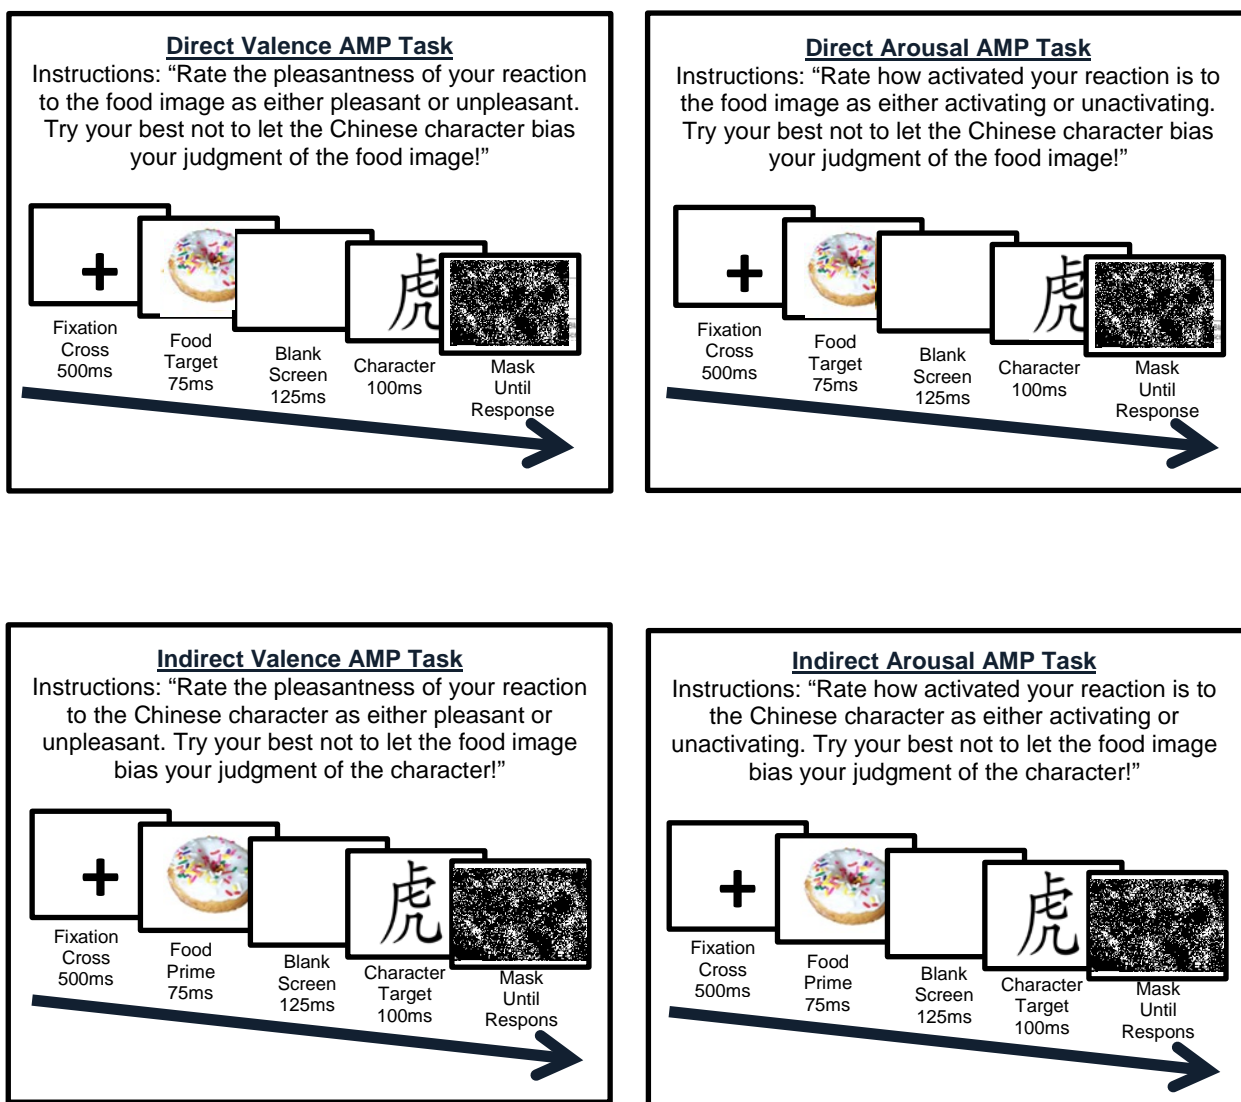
Direct Valence AMP Task

Instructions: “Rate the pleasantness of your reaction to the food image as either pleasant or unpleasant. Try your best not to let the Chinese character bias your judgment of the food image!”

+

虎

Fixation Cross 500ms

Food Target 75ms

Blank Screen 125ms

Character 100ms

Mask Until Response

Direct Arousal AMP Task

Instructions: “Rate how activated your reaction is to the food image as either activating or unactivating. Try your best not to let the Chinese character bias your judgment of the food image!”

+

虎

Fixation Cross 500ms

Food Target 75ms

Blank Screen 125ms

Character 100ms

Mask Until Response

Indirect Valence AMP Task

Instructions: “Rate the pleasantness of your reaction to the Chinese character as either pleasant or unpleasant. Try your best not to let the food image bias your judgment of the character!”

+

虎

Fixation Cross 500ms

Food Prime 75ms

Blank Screen 125ms

Character Target 100ms

Mask Until Respons

Indirect Arousal AMP Task

Instructions: “Rate how activated your reaction is to the Chinese character as either activating or unactivating. Try your best not to let the food image bias your judgment of the character!”

+

虎

Fixation Cross 500ms

Food Prime 75ms

Blank Screen 125ms

Character Target 100ms

Mask Until Respons